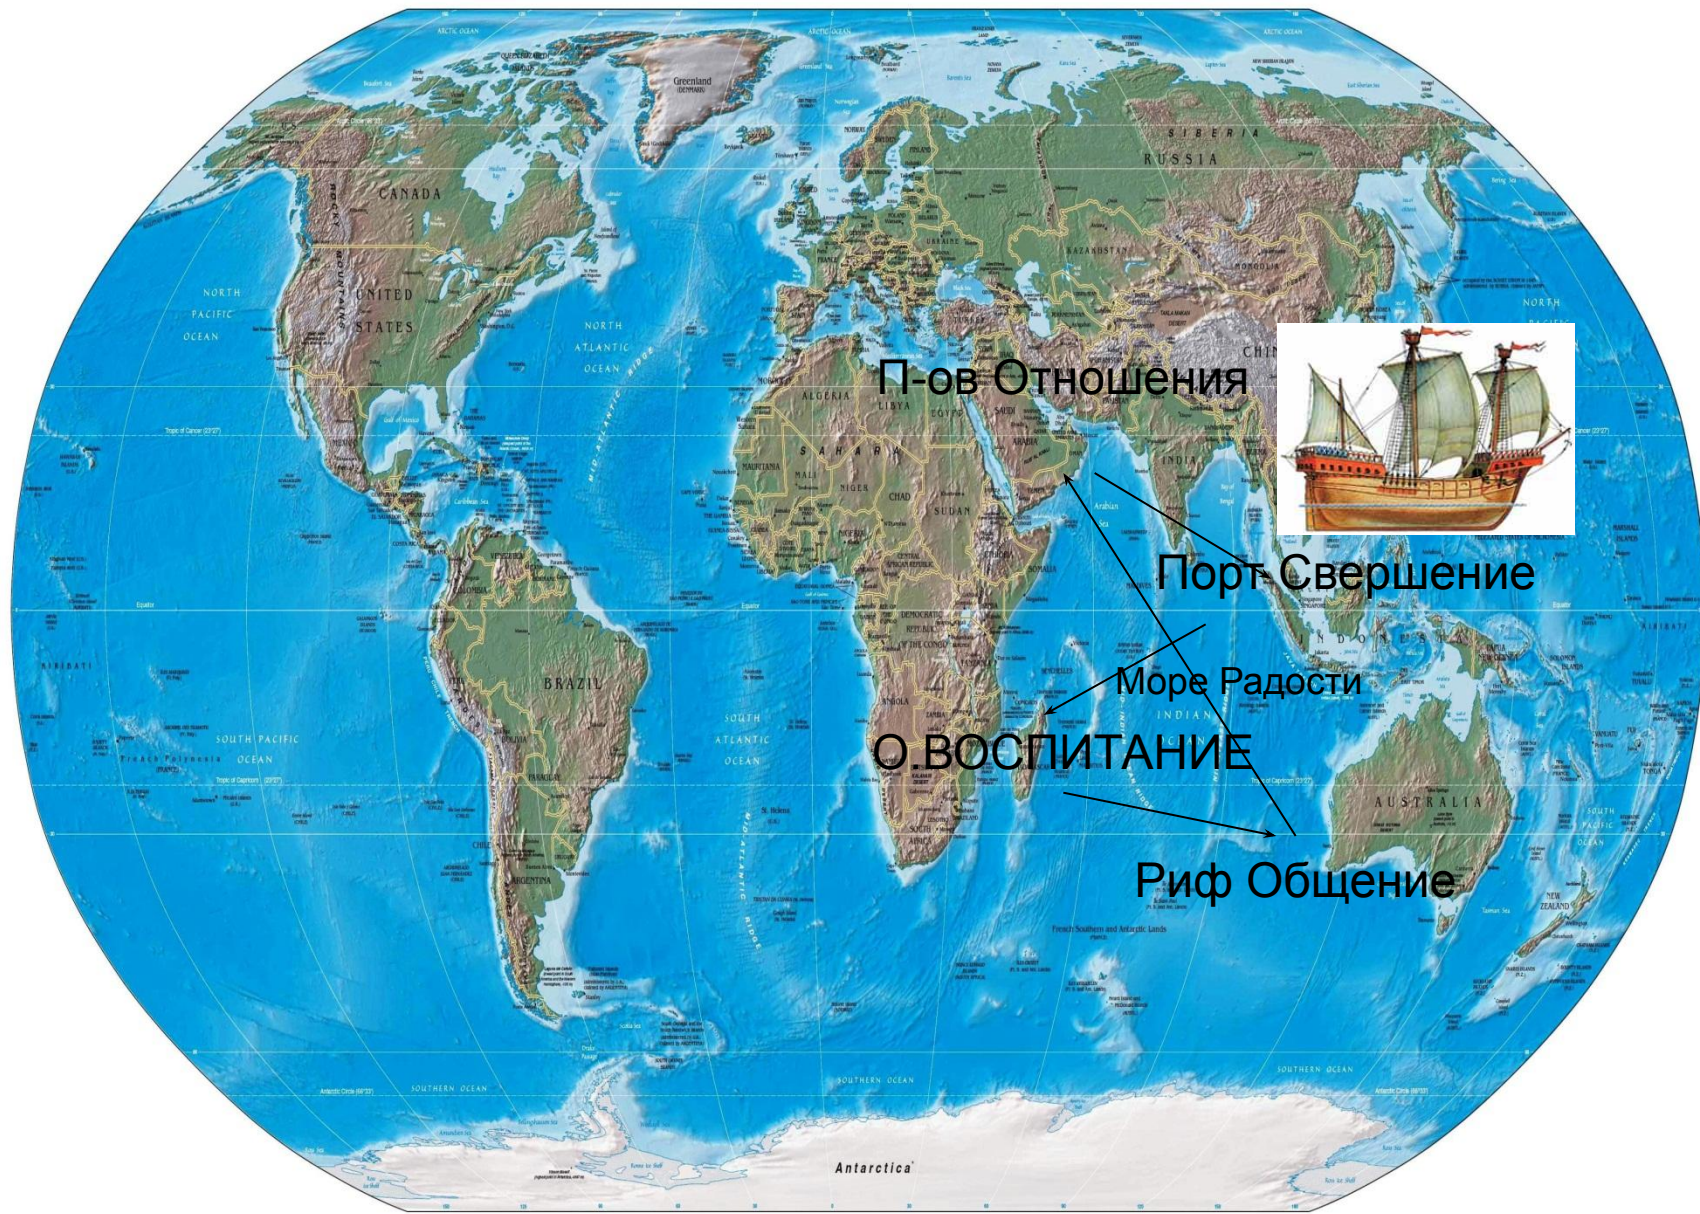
П-ов Отношения

Порт Свершение

Море Радости

О.ВОСПИТАНИЕ

Риф Общение

Greenland (DENMARK)

CANADA

UNITED STATES

NORTH PACIFIC OCEAN

NORTH ATLANTIC OCEAN

SIBERIA

RUSSIA

KAZAKHSTAN

MONGOLIA

UKRAINE

ALGERIA

LIBYA

EGYPT

SAUDI ARABIA

SAHARA

MAURITANIA

MALI

NIGER

CHAD

SUDAN

INDIA

CHINA

SOMALIA

BRAZIL

SOUTH PACIFIC OCEAN

SOUTH ATLANTIC OCEAN

INDIAN

AUSTRALIA

SOUTH PACIFIC OCEAN

NEW ZEALAND

SOUTHERN OCEAN

Antarctica

ARGENTINA

CHILE

NORTH PACIFIC

INDONESIA

MID-ATLANTIC RIDGE

Arabian Sea

French Polynesia

KIRIBATI

Equator

Tropic of Cancer

Tropic of Capricorn

Arctic Circle

Antarctic Circle

ARCTIC OCEAN